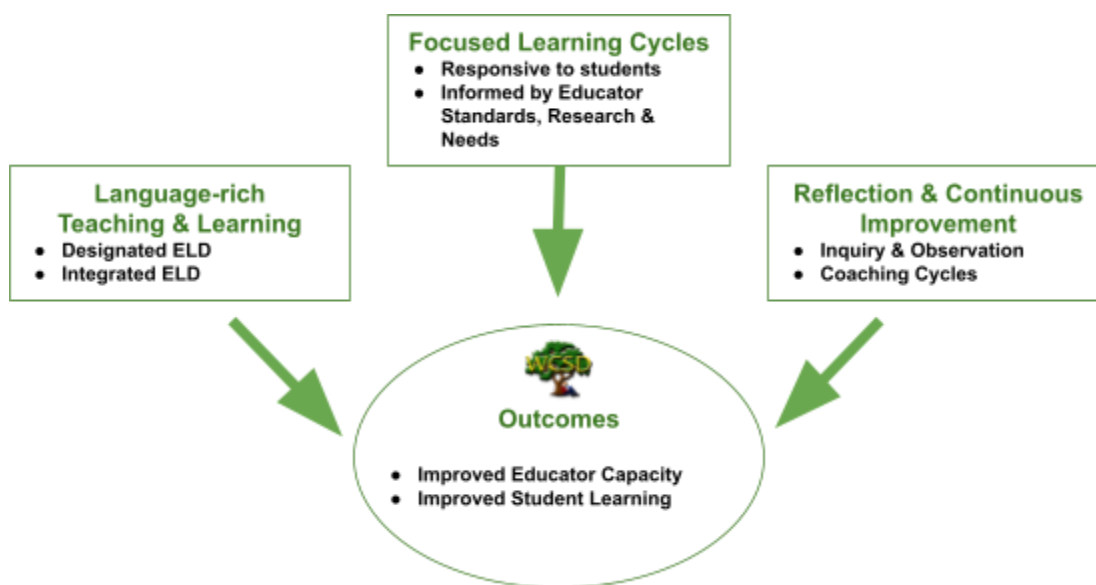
Focused Learning Cycles
- Responsive to students
- Informed by Educator Standards, Research & Needs

Language-rich Teaching & Learning
- Designated ELD
- Integrated ELD

Reflection & Continuous Improvement
- Inquiry & Observation
- Coaching Cycles

WCSD

Outcomes
- Improved Educator Capacity
- Improved Student Learning